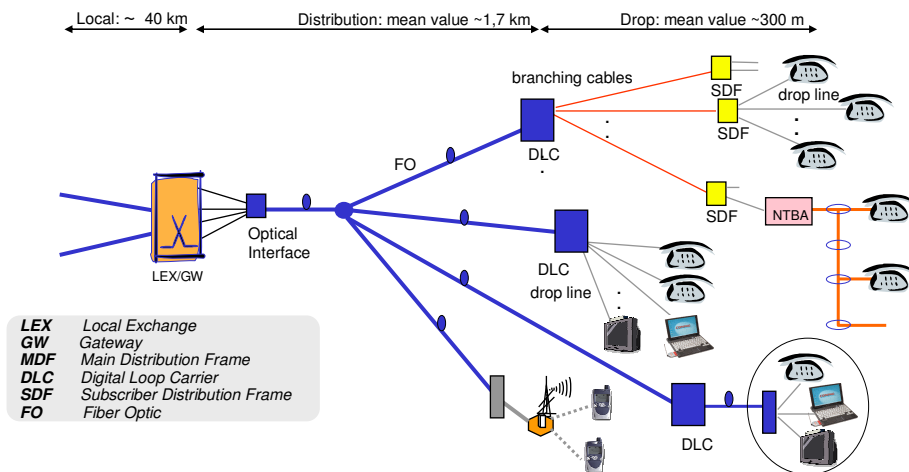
Local: ~ 40 km
Distribution: mean value ~1,7 km
Drop: mean value ~300 m

branching cables
SDF
drop line
SDF
FO
DLC
SDF
NTBA
LEX/GW
Optical Interface
DLC
drop line
DLC

| | |
|---|---|
| LEX | Local Exchange |
| GW | Gateway |
| MDF | Main Distribution Frame |
| DLC | Digital Loop Carrier |
| SDF | Subscriber Distribution Frame |
| FO | Fiber Optic |